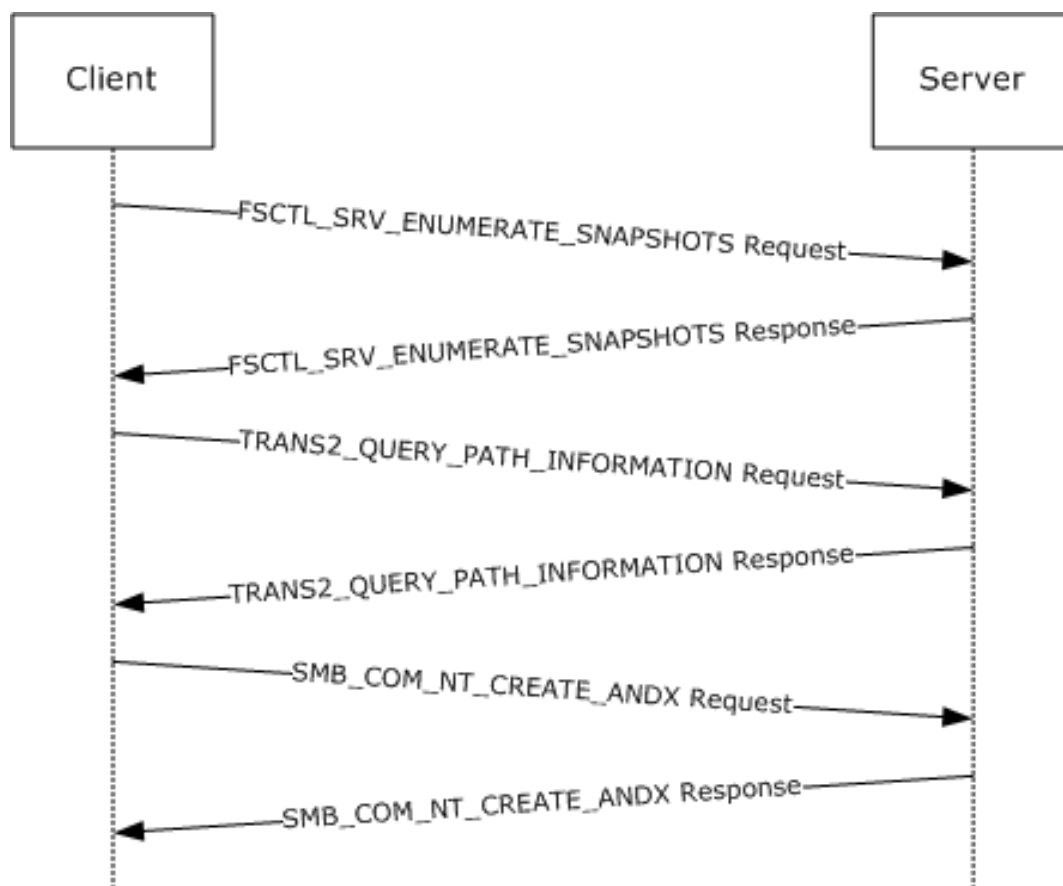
Client

Server

FSCTL_SRV_ENUMERATE_SNAPSHOTS Request

FSCTL_SRV_ENUMERATE_SNAPSHOTS Response

TRANS2_QUERY_PATH_INFORMATION Request

TRANS2_QUERY_PATH_INFORMATION Response

SMB_COM_NT_CREATE_ANDX Request

SMB_COM_NT_CREATE_ANDX Response